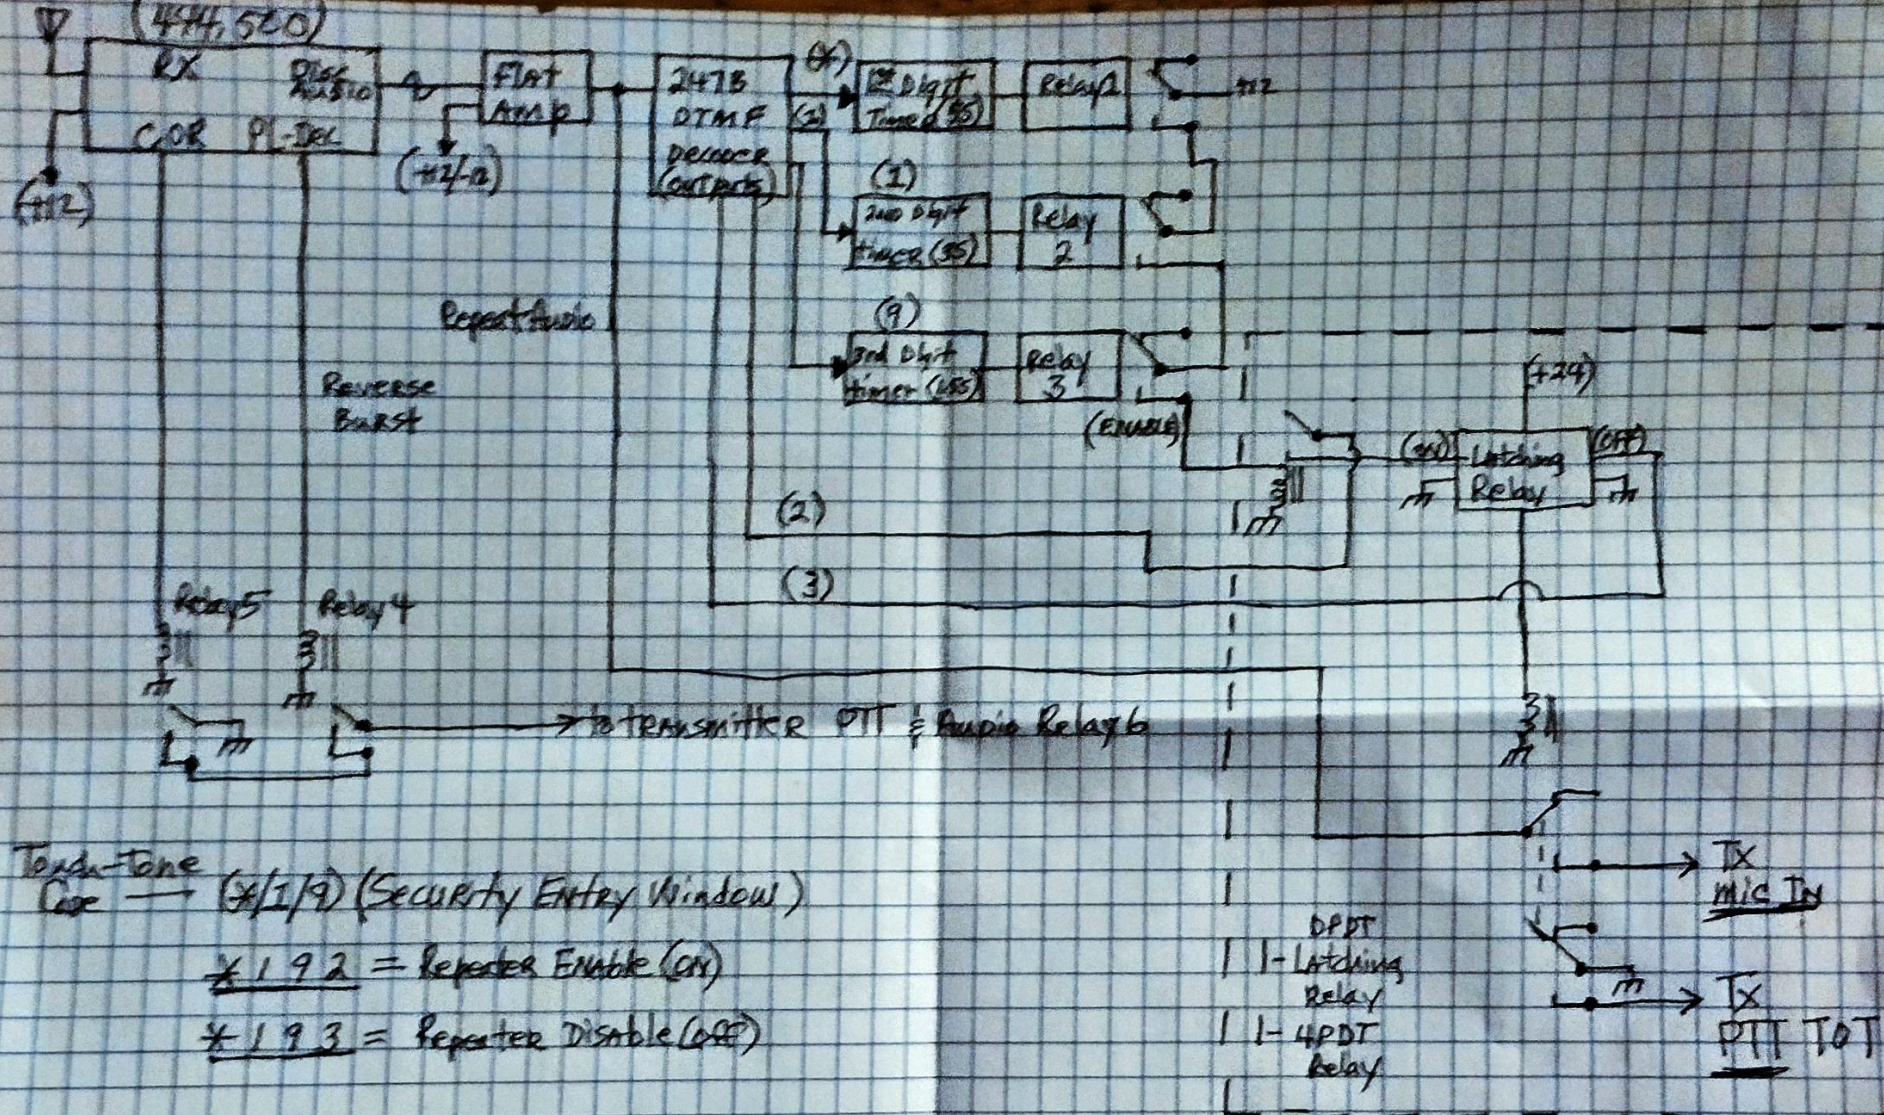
(444,560)
RX
Disc Audio
COR
PL-Dec
(+12)
(+12-a)
Flat Amp
2473 DTMF Decoder (outputs)
(✱)
(1)
1st Digit Timer (5S)
Relay 1
+12
(1)
2nd Digit Timer (5S)
Relay 2
(9)
3rd Digit Timer (15S)
Relay 3
Repeat Audio
Reverse Burst
(ENABLE)
(+24)
(ON)
Latching Relay
(OFF)
(2)
(3)
Relay 5
Relay 4
To Transmitter PTT & Audio Relay 6
Touch-Tone Code
(✱/1/9) (Security Entry Window)
✱ 1 9 2 = Repeater Enable (ON)
✱ 1 9 3 = Repeater Disable (OFF)
DPDT
1-Latching Relay
1-4PDT Relay
Tx Mic In
Tx PTT TOT